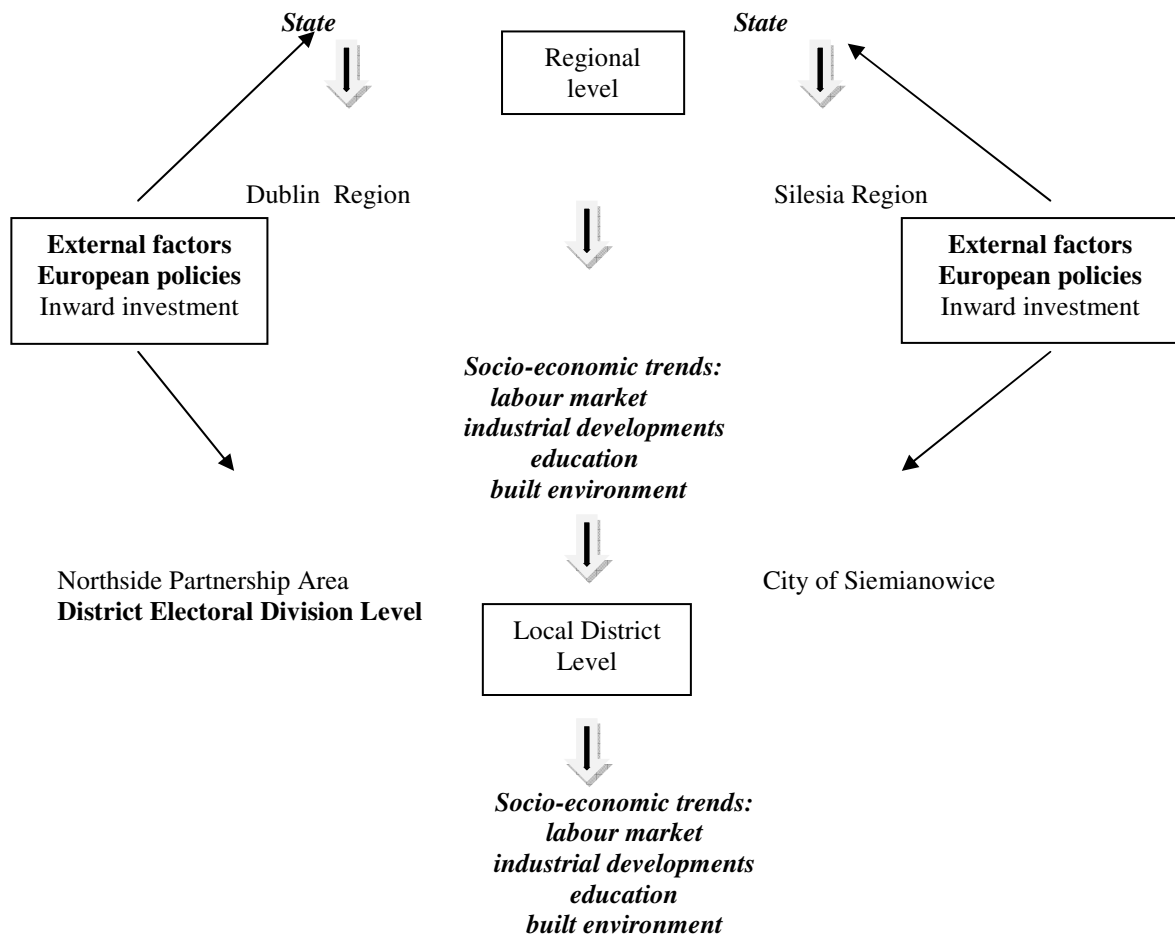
State

Regional level

State

Dublin Region

Silesia Region

**External factors**
**European policies**
Inward investment

**External factors**
**European policies**
Inward investment

***Socio-economic trends:***
***labour market***
***industrial developments***
***education***
***built environment***

Northside Partnership Area
**District Electoral Division Level**

City of Siemianowice

Local District Level

***Socio-economic trends:***
***labour market***
***industrial developments***
***education***
***built environment***